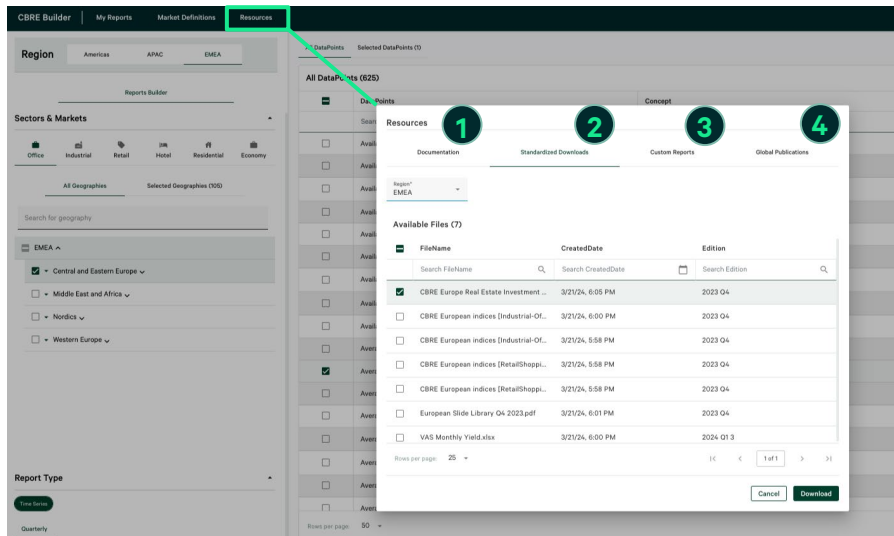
CBRE Builder | My Reports Market Definitions Resources

Region Americas APAC EMEA

Reports Builder

Sectors & Markets

Office Industrial Retail Hotel Residential Economy

All Geographies Selected Geographies (105)

Search for geography

EMEA

Central and Eastern Europe

Middle East and Africa

Nordics

Western Europe

Report Type

Time Series

Quarterly

All DataPoints Selected DataPoints (1)

All DataPoints (625)

DataPoints

Concept

Search

Avail

Avail

Avail

Avail

Avail

Avail

Avail

Avail

Avail

Avera

Avera

Avera

Avera

Avera

Avera

Avera

Avera

Avera

Rows per page: 50

Resources

1 Documentation

2 Standardized Downloads

3 Custom Reports

4 Global Publications

Region*
EMEA

Available Files (7)

| | FileName | CreatedDate | Edition |
|---|---|---|---|
| | Search FileName | Search CreatedDate | Search Edition |
| ☑ | CBRE Europe Real Estate Investment ... | 3/21/24, 6:05 PM | 2023 Q4 |
| ☐ | CBRE European indices [Industrial-Of... | 3/21/24, 6:00 PM | 2023 Q4 |
| ☐ | CBRE European indices [Industrial-Of... | 3/21/24, 5:58 PM | 2023 Q4 |
| ☐ | CBRE European indices [RetailShoppi... | 3/21/24, 5:58 PM | 2023 Q4 |
| ☐ | CBRE European indices [RetailShoppi... | 3/21/24, 5:58 PM | 2023 Q4 |
| ☐ | European Slide Library Q4 2023.pdf | 3/21/24, 6:01 PM | 2023 Q4 |
| ☐ | VAS Monthly Yield.xlsx | 3/21/24, 6:00 PM | 2024 Q1 3 |

Rows per page: 25

1 of 1

Cancel Download